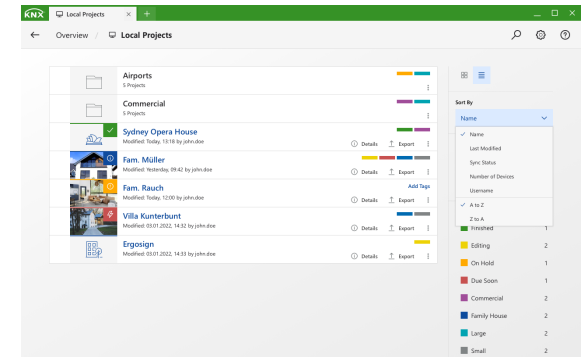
KNX Local Projects × +

Overview / Local Projects

Airports
5 Projects

Commercial
5 Projects

Sydney Opera House
Modified: Today, 13:18 by john.doe
Details Export

Fam. Müller
Modified: Yesterday, 09:42 by john.doe
Details Export

Fam. Rauch
Modified: Today, 12:00 by john.doe
Add Tags

Villa Kunterbunt
Modified: 03.01.2022, 14:32 by john.doe
Details Export

Ergosign
Modified: 03.01.2022, 14:33 by john.doe
Details Export

Sort By
Name
Name
Last Modified
Sync Status
Number of Devices
Username
A to Z
Z to A

| | |
|---|---|
| Finished | 2 |
| Editing | 2 |
| On Hold | 1 |
| Due Soon | 1 |
| Commercial | 2 |
| Family House | 2 |
| Large | 2 |
| Small | 2 |